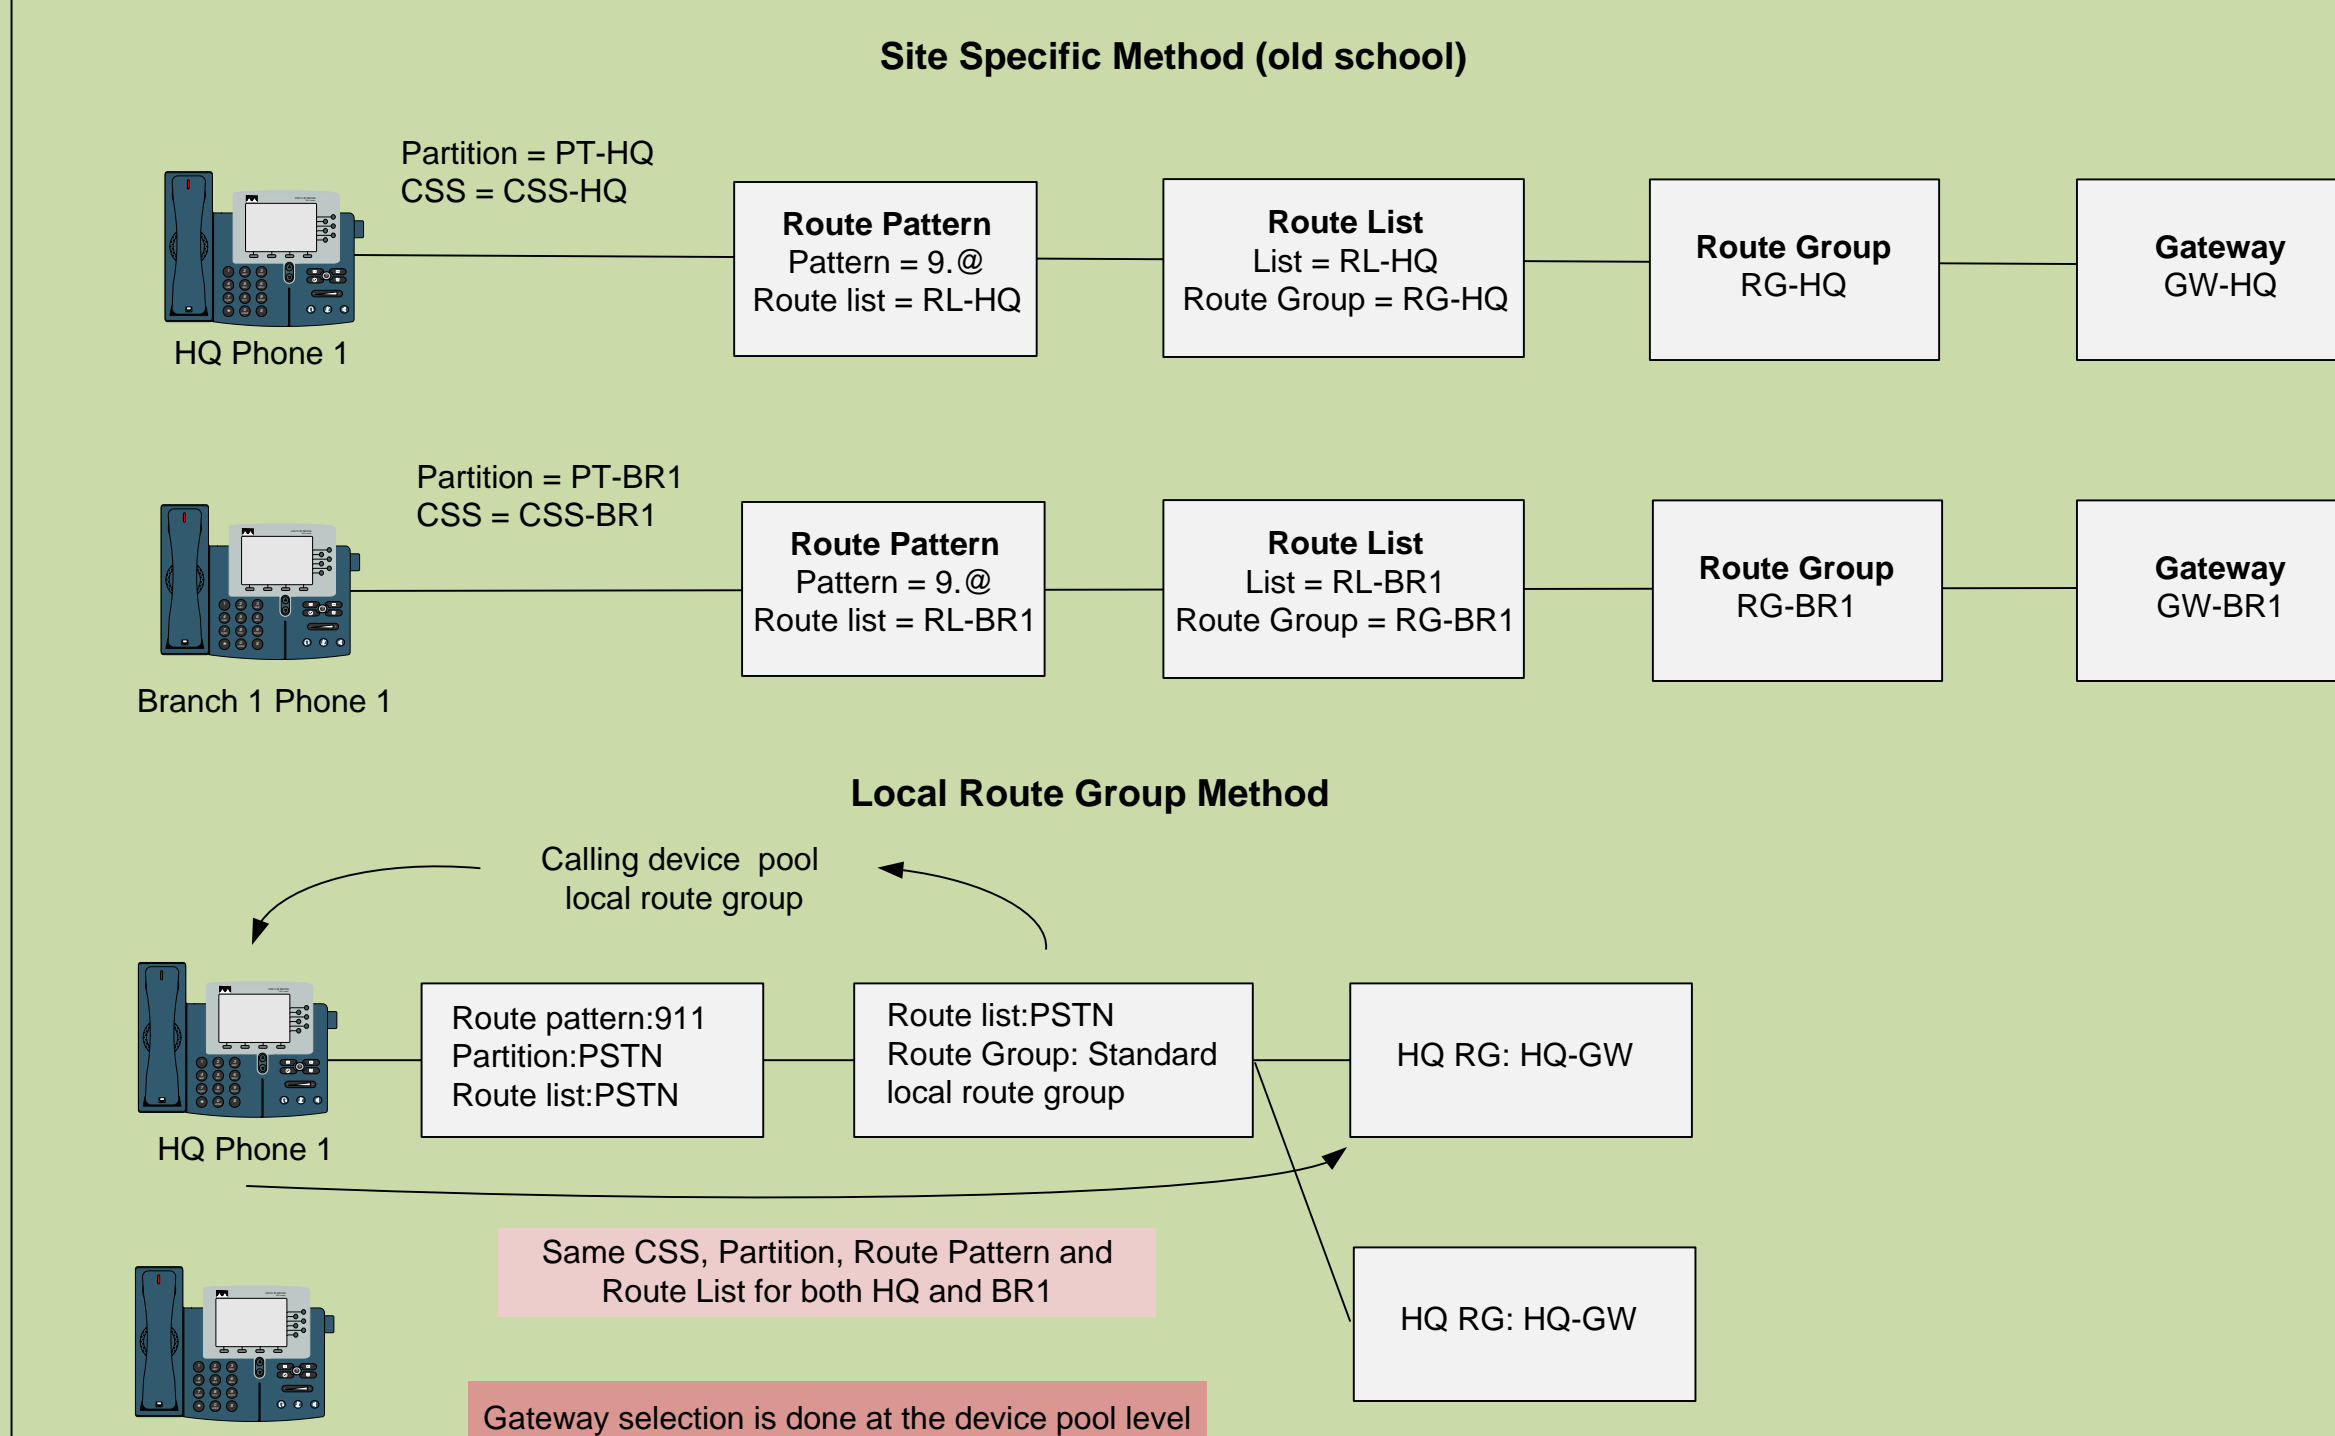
Site Specific Method (old school)

Partition = PT-HQ
CSS = CSS-HQ

HQ Phone 1

Route Pattern
Pattern = 9.@
Route list = RL-HQ

Route List
List = RL-HQ
Route Group = RG-HQ

Route Group
RG-HQ

Gateway
GW-HQ

Partition = PT-BR1
CSS = CSS-BR1

Branch 1 Phone 1

Route Pattern
Pattern = 9.@
Route list = RL-BR1

Route List
List = RL-BR1
Route Group = RG-BR1

Route Group
RG-BR1

Gateway
GW-BR1

Local Route Group Method

Calling device pool
local route group

HQ Phone 1

Route pattern:911
Partition:PSTN
Route list:PSTN

Route list:PSTN
Route Group: Standard
local route group

HQ RG: HQ-GW

HQ RG: HQ-GW

Same CSS, Partition, Route Pattern and
Route List for both HQ and BR1

Gateway selection is done at the device pool level